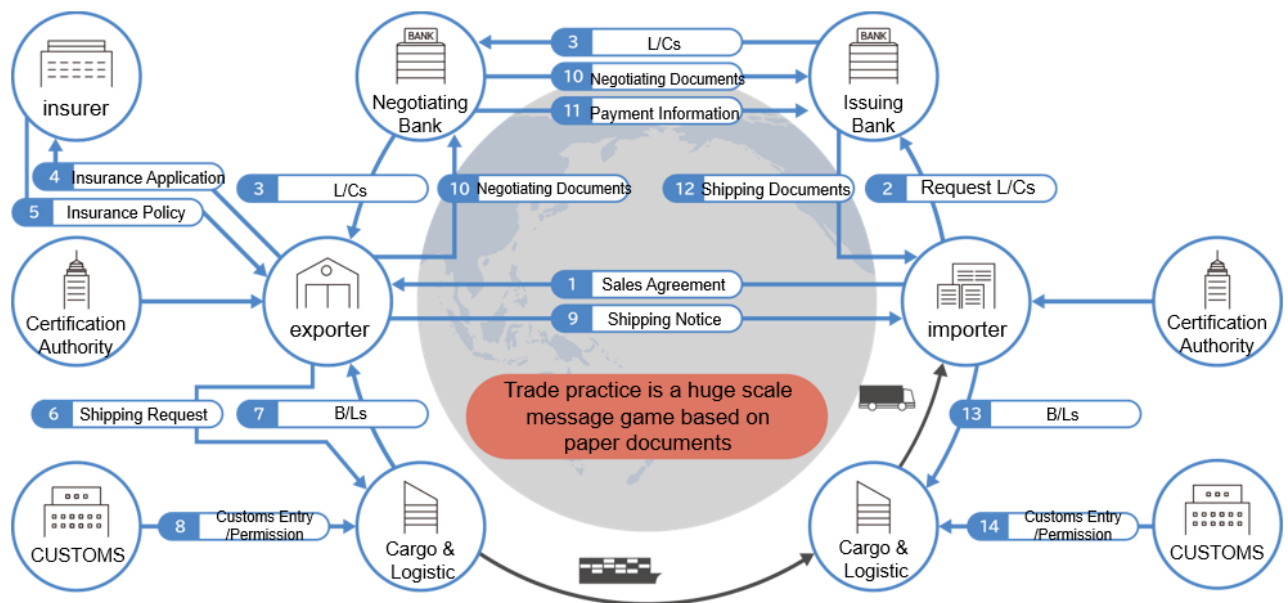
insurer

BANK
Negotiating Bank

3 L/Cs

10 Negotiating Documents

11 Payment Information

BANK
Issuing Bank

4 Insurance Application

5 Insurance Policy

3 L/Cs

10 Negotiating Documents

12 Shipping Documents

2 Request L/Cs

Certification Authority

exporter

1 Sales Agreement

9 Shipping Notice

importer

Certification Authority

6 Shipping Request

7 B/Ls

Trade practice is a huge scale message game based on paper documents

13 B/Ls

CUSTOMS

8 Customs Entry /Permission

Cargo & Logistic

Cargo & Logistic

14 Customs Entry /Permission

CUSTOMS